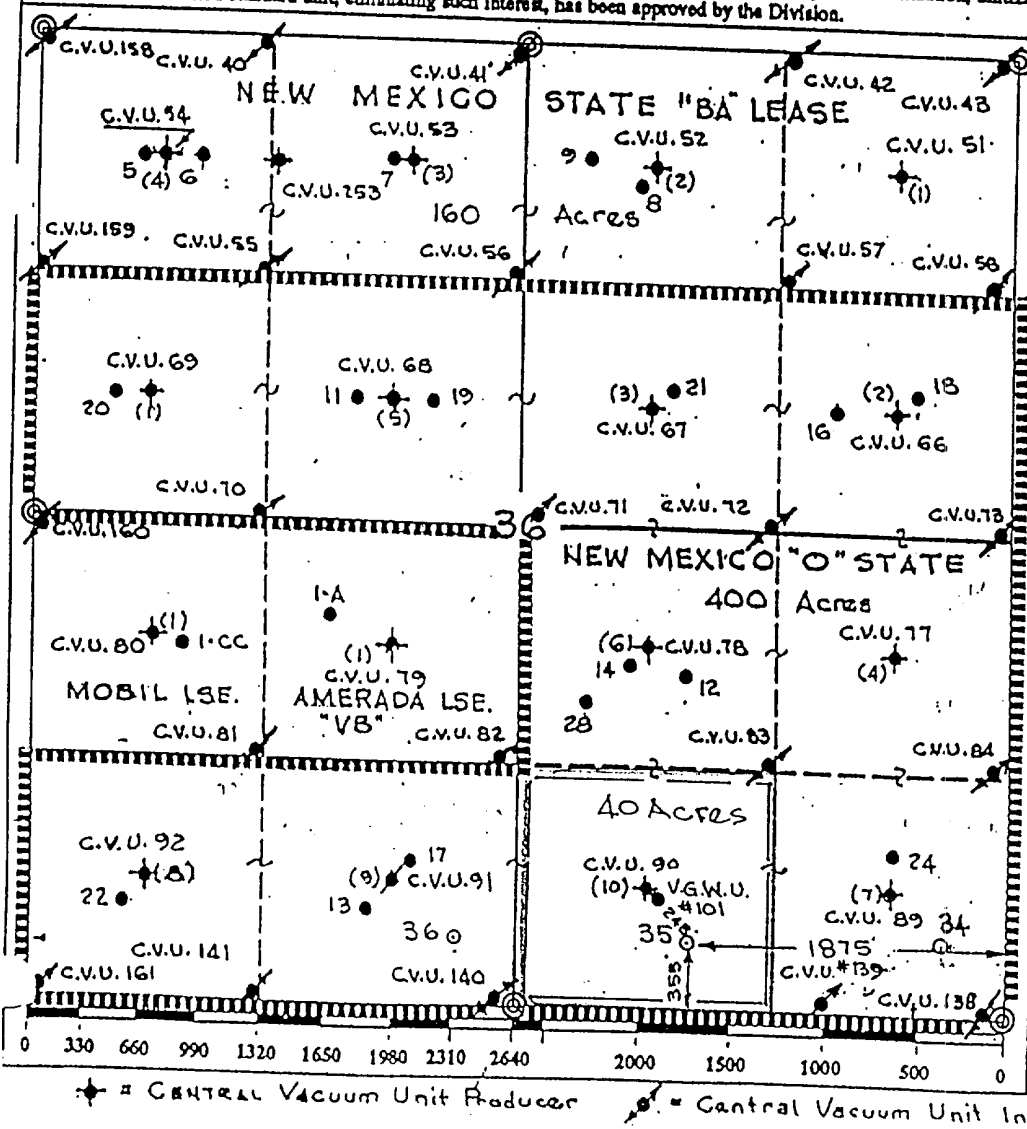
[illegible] unit, containing such interest, has been approved by the Division.

C.V.U.158 C.V.U. 40 C.V.U.41 C.V.U. 42 C.V.U.43

NEW MEXICO STATE "BA" LEASE

C.V.U. 54 C.V.U. 53 C.V.U. 52 C.V.U. 51

5 (4) 6 C.V.U.253 7 (3) 9 (2) 8 (1)

160 Acres

C.V.U.159 C.V.U.55 C.V.U.56 C.V.U.57 C.V.U.58

C.V.U. 69 C.V.U. 68

20 (1) 11 (5) 19 (3) 21 C.V.U. 67 16 (2) 18 C.V.U. 66

C.V.U.70 C.V.U.71 C.V.U.72 C.V.U.73

C.V.U.160 36

NEW MEXICO "O" STATE

400 Acres

1-A

C.V.U. 80 (1) 1-CC (1) C.V.U. 79 (6) C.V.U.78 14 12 28 C.V.U. 77 (4)

MOBIL LSE. AMERADA LSE. "VB"

C.V.U.81 C.V.U.82 C.V.U.83 C.V.U.84

40 Acres

C.V.U. 92 17 C.V.U. 90 24

22 (8) (9) C.V.U.91 13 (10) V.G.W.U. #101 (7) C.V.U. 89 34

36 35 1875

C.V.U. 141 355

C.V.U. 161 C.V.U. 140 C.V.U.#139 C.V.U.138

0 330 660 990 1320 1650 1980 2310 2640 2000 1500 1000 500 0

= Central Vacuum Unit Producer = Central Vacuum Unit In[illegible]